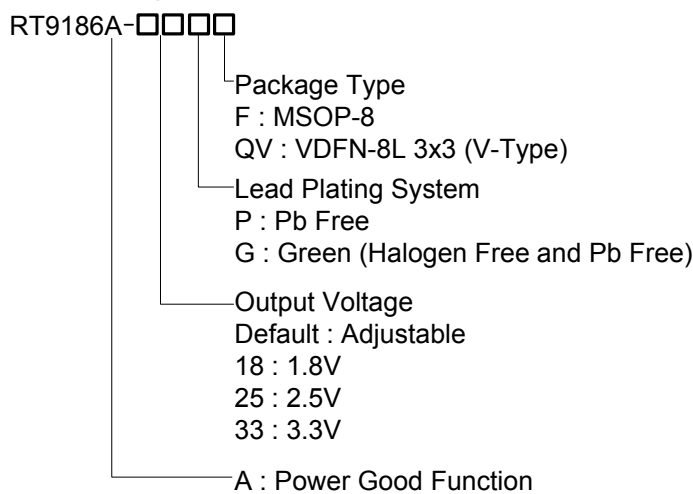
RT9186A-□□□□

Package Type
F : MSOP-8
QV : VDFN-8L 3x3 (V-Type)

Lead Plating System
P : Pb Free
G : Green (Halogen Free and Pb Free)

Output Voltage
Default : Adjustable
18 : 1.8V
25 : 2.5V
33 : 3.3V

A : Power Good Function